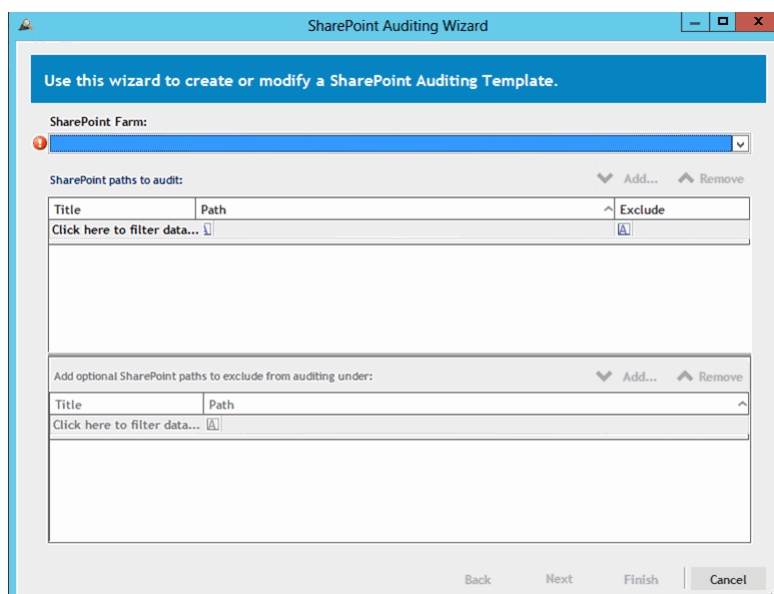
SharePoint Auditing Wizard

Use this wizard to create or modify a SharePoint Auditing Template.

SharePoint Farm:

SharePoint paths to audit:

Add... Remove

| Title | Path | Exclude |
|---|---|---|
| Click here to filter data... | | |

Add optional SharePoint paths to exclude from auditing under:

Add... Remove

| Title | Path |
|---|---|
| Click here to filter data... | |

Back Next Finish Cancel